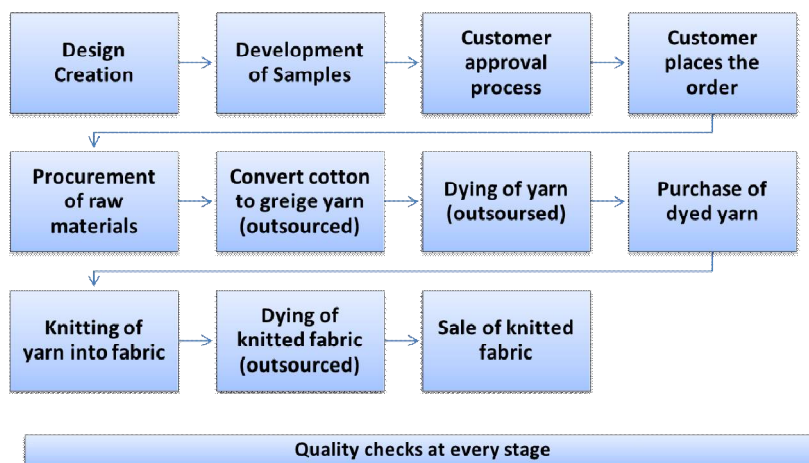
Design Creation

Development of Samples

Customer approval process

Customer places the order

Procurement of raw materials

Convert cotton to greige yarn (outsourced)

Dying of yarn (outsoursed)

Purchase of dyed yarn

Knitting of yarn into fabric

Dying of knitted fabric (outsourced)

Sale of knitted fabric

Quality checks at every stage